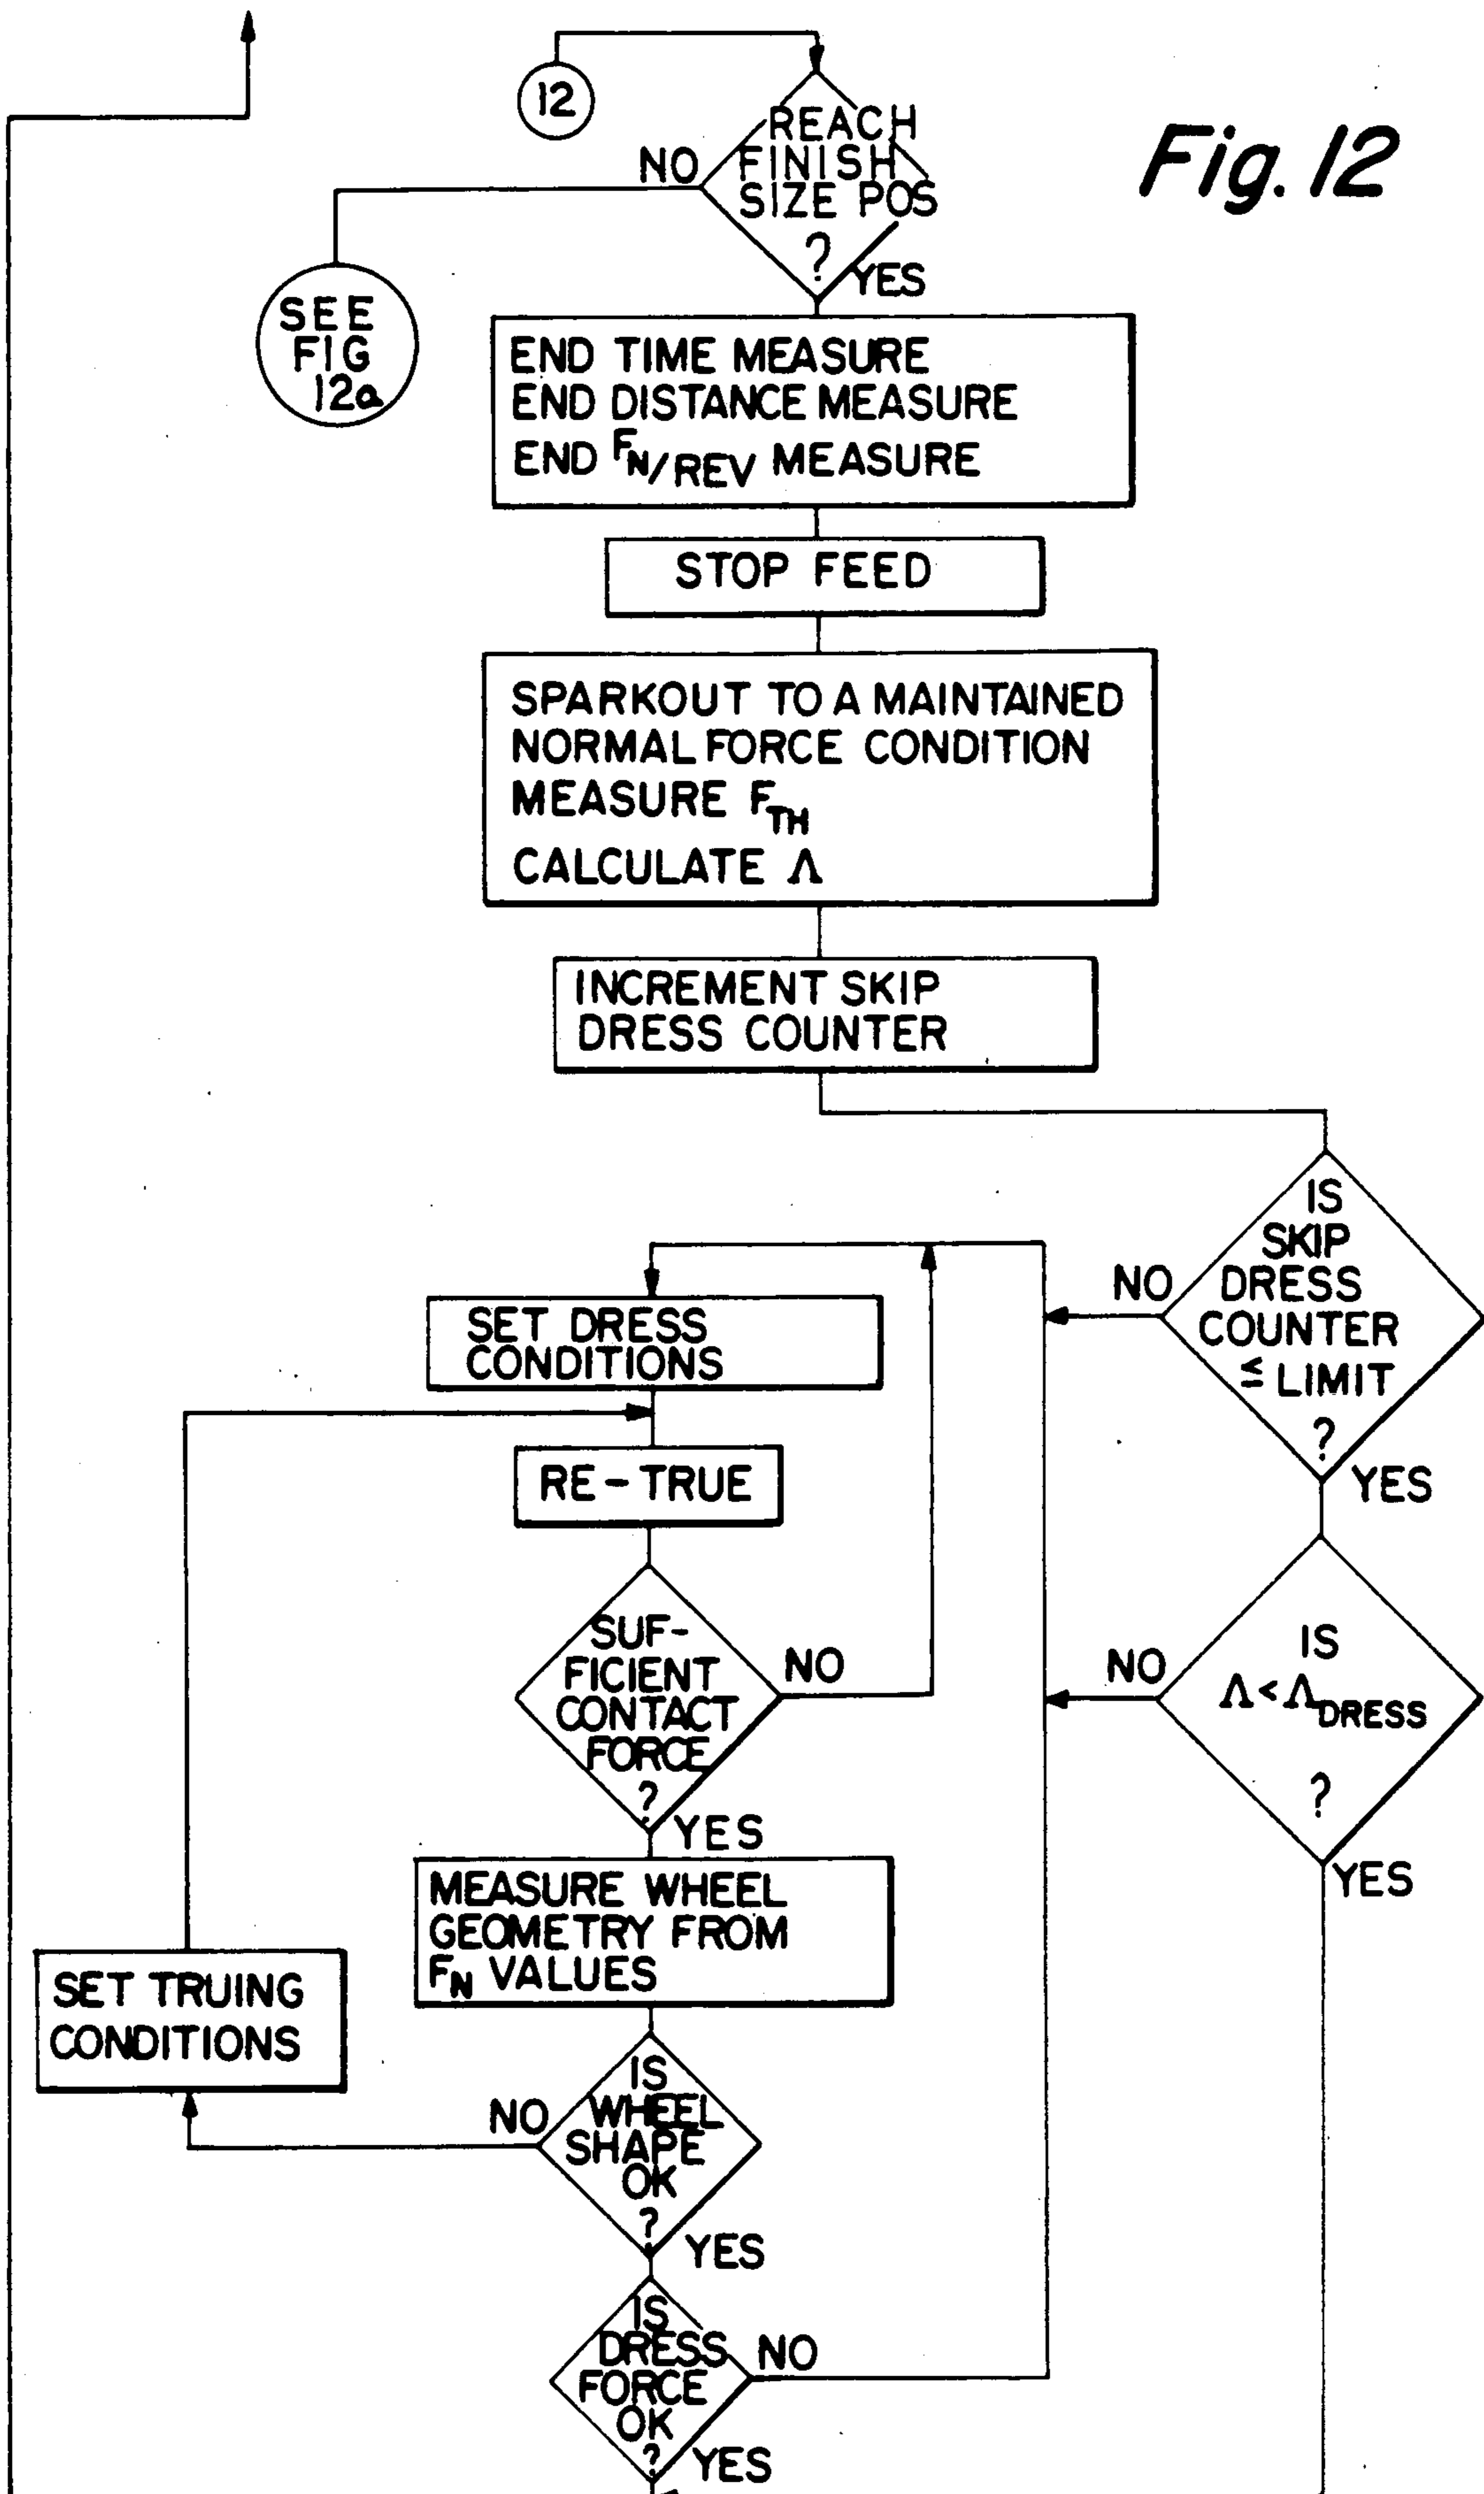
12

REACH FINISH SIZE POS ?

NO

YES

Fig. 12

SEE FIG 12a

END TIME MEASURE
END DISTANCE MEASURE
END $F_{N/REV}$ MEASURE

STOP FEED

SPARKOUT TO A MAINTAINED NORMAL FORCE CONDITION
MEASURE $F_{TH}$
CALCULATE $\Lambda$

INCREMENT SKIP DRESS COUNTER

IS SKIP DRESS COUNTER $\leq$ LIMIT ?

NO

YES

SET DRESS CONDITIONS

RE-TRUE

SUF-FICIENT CONTACT FORCE ?

NO

YES

IS $\Lambda < \Lambda_{DRESS}$ ?

NO

YES

MEASURE WHEEL GEOMETRY FROM $F_N$ VALUES

SET TRUING CONDITIONS

IS WHEEL SHAPE OK ?

NO

YES

IS DRESS FORCE OK ?

NO

YES